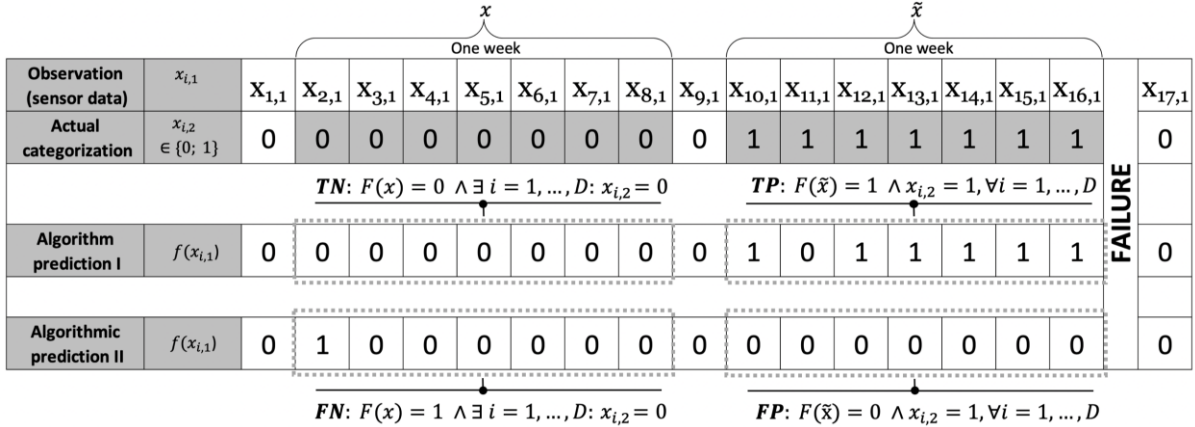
$x$ One week $\tilde{x}$ One week

| Observation (sensor data) | $x_{i,1}$ | $x_{1,1}$ | $x_{2,1}$ | $x_{3,1}$ | $x_{4,1}$ | $x_{5,1}$ | $x_{6,1}$ | $x_{7,1}$ | $x_{8,1}$ | $x_{9,1}$ | $x_{10,1}$ | $x_{11,1}$ | $x_{12,1}$ | $x_{13,1}$ | $x_{14,1}$ | $x_{15,1}$ | $x_{16,1}$ | | $x_{17,1}$ |
|---|---|---|---|---|---|---|---|---|---|---|---|---|---|---|---|---|---|---|---|
| Actual categorization | $x_{i,2} \in \{0; 1\}$ | 0 | 0 | 0 | 0 | 0 | 0 | 0 | 0 | 0 | 1 | 1 | 1 | 1 | 1 | 1 | 1 | FAILURE | 0 |
| Algorithm prediction I | $f(x_{i,1})$ | 0 | 0 | 0 | 0 | 0 | 0 | 0 | 0 | 0 | 1 | 0 | 1 | 1 | 1 | 1 | 1 | | 0 |
| Algorithmic prediction II | $f(x_{i,1})$ | 0 | 1 | 0 | 0 | 0 | 0 | 0 | 0 | 0 | 0 | 0 | 0 | 0 | 0 | 0 | 0 | | 0 |

$\boldsymbol{TN}$: $F(x) = 0 \wedge \exists\, i = 1, \dots, D$: $x_{i,2} = 0$

$\boldsymbol{TP}$: $F(\tilde{x}) = 1 \wedge x_{i,2} = 1, \forall i = 1, \dots, D$

$\boldsymbol{FN}$: $F(x) = 1 \wedge \exists\, i = 1, \dots, D$: $x_{i,2} = 0$

$\boldsymbol{FP}$: $F(\tilde{x}) = 0 \wedge x_{i,2} = 1, \forall i = 1, \dots, D$